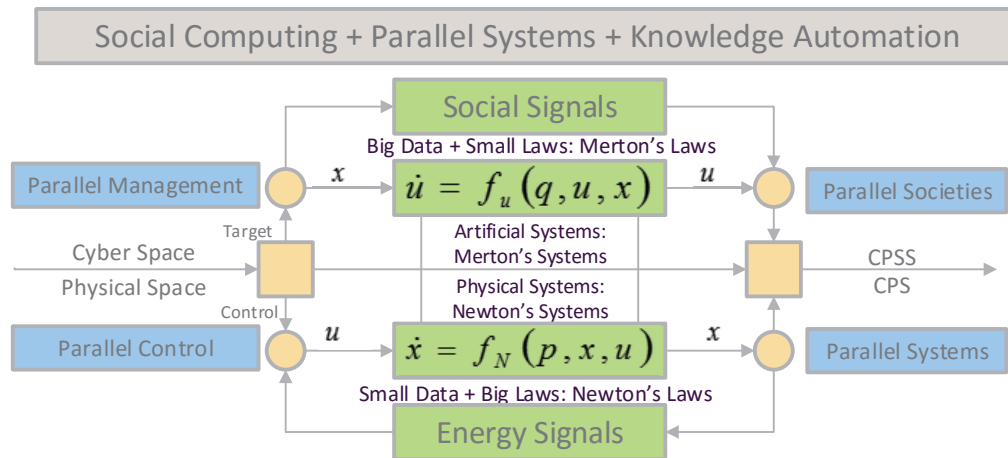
Social Computing + Parallel Systems + Knowledge Automation

Social Signals

Big Data + Small Laws: Merton's Laws

Parallel Management

$x$

$\dot{u} = f_u(q, u, x)$

$u$

Parallel Societies

Target

Artificial Systems: Merton's Systems

Cyber Space

Physical Space

CPSS

CPS

Physical Systems: Newton's Systems

Control

Parallel Control

$u$

$\dot{x} = f_N(p, x, u)$

$x$

Parallel Systems

Small Data + Big Laws: Newton's Laws

Energy Signals